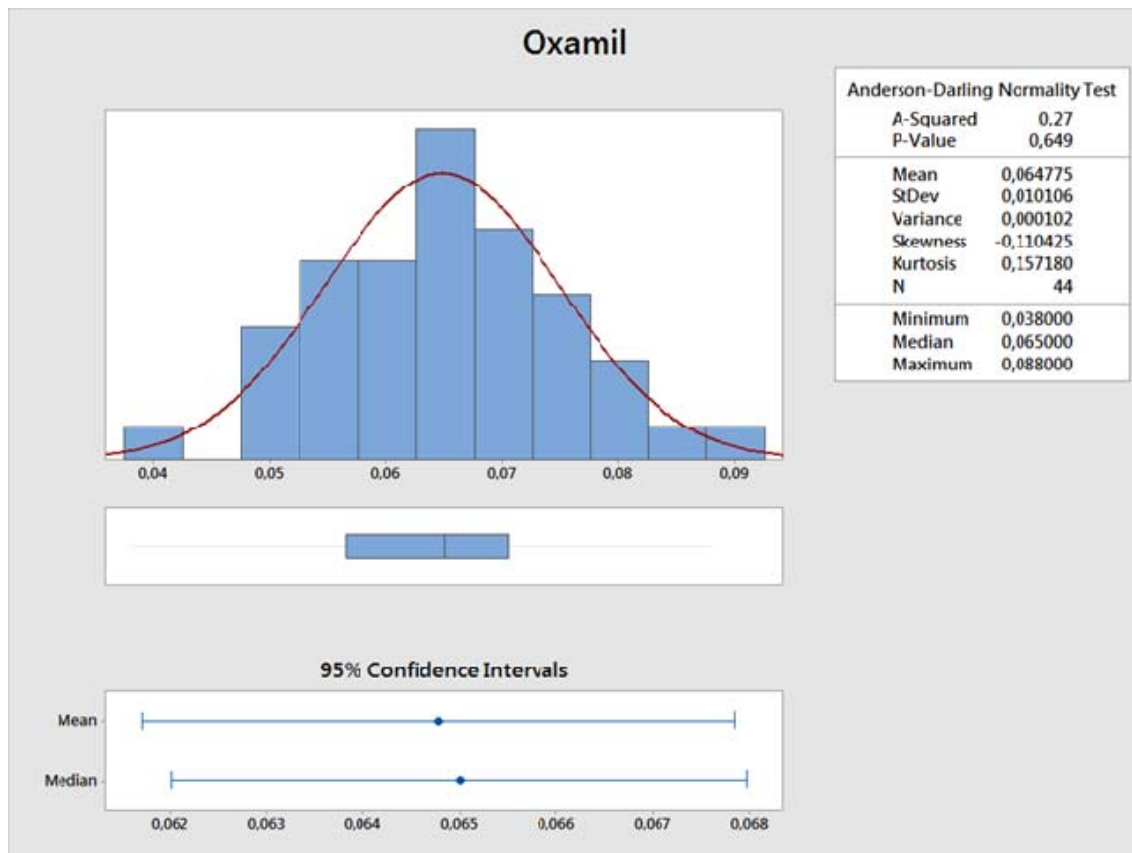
Oxamil

0,04 0,05 0,06 0,07 0,08 0,09

Anderson-Darling Normality Test

| | |
|---|---|
| A-Squared | 0.27 |
| P-Value | 0,649 |
| Mean | 0,064775 |
| StDev | 0,010106 |
| Variance | 0,000102 |
| Skewness | -0,110425 |
| Kurtosis | 0,157180 |
| N | 44 |
| Minimum | 0,038000 |
| Median | 0,065000 |
| Maximum | 0,088000 |

95% Confidence Intervals

Mean

Median

0,062 0,063 0,064 0,065 0,066 0,067 0,068